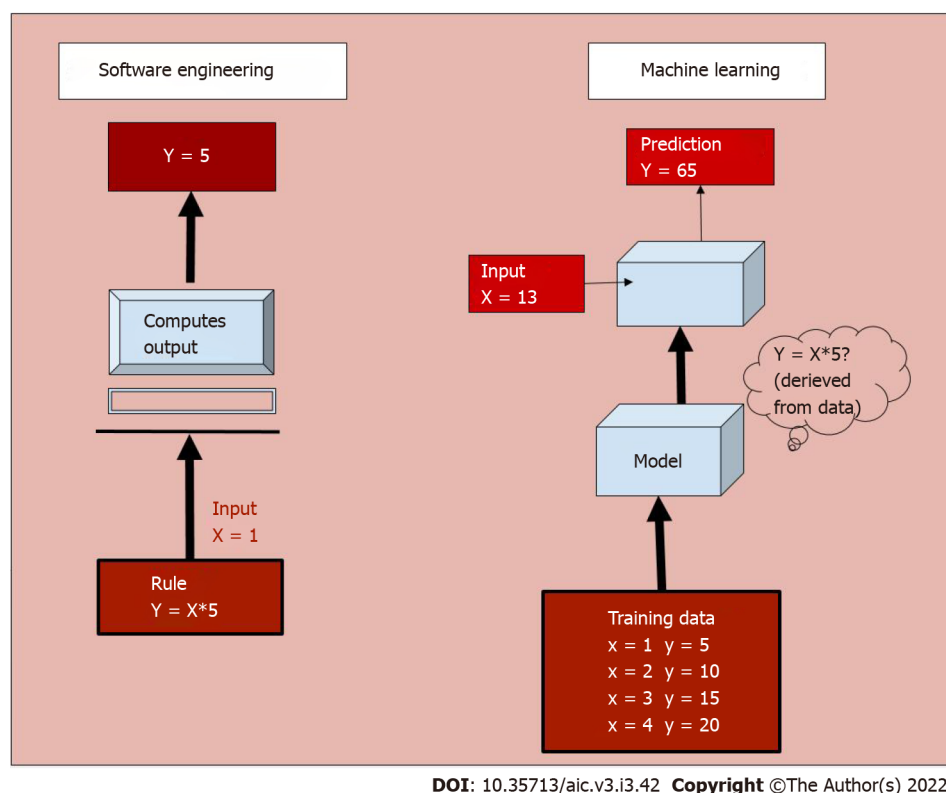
Software engineering

Y = 5

Computes output

Input
X = 1

Rule
Y = X*5

Machine learning

Prediction
Y = 65

Input
X = 13

Y = X*5? (derieved from data)

Model

Training data
x = 1 y = 5
x = 2 y = 10
x = 3 y = 15
x = 4 y = 20

DOI: 10.35713/aic.v3.i3.42 Copyright ©The Author(s) 2022